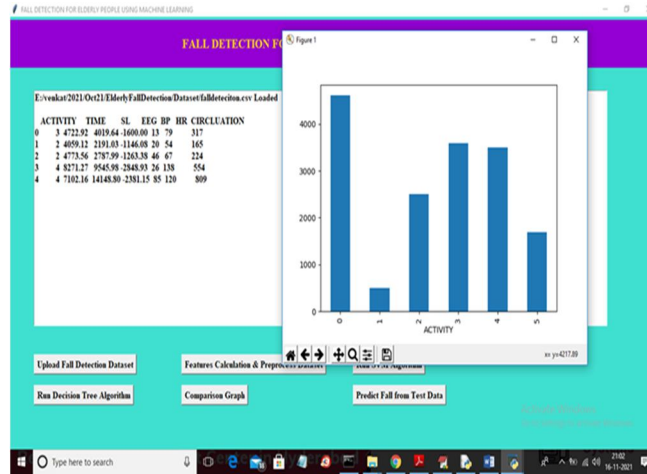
FALL DETECTION FOR ELDERLY PEOPLE USING MACHINE LEARNING

FALL DETECTION FO

E:/venkat/2021/Oct21/ElderlyFallDetection/Dataset/falldeteciton.csv Loaded

| | ACTIVITY | TIME | SL | EEG | BP | HR | CIRCLUATION |
|---|---|---|---|---|---|---|---|
| 0 | 3 | 4722.92 | 4019.64 | -1600.00 | 13 | 79 | 317 |
| 1 | 2 | 4059.12 | 2191.03 | -1146.08 | 20 | 54 | 165 |
| 2 | 2 | 4773.56 | 2787.99 | -1263.38 | 46 | 67 | 224 |
| 3 | 4 | 8271.27 | 9545.98 | -2848.93 | 26 | 138 | 554 |
| 4 | 4 | 7102.16 | 14148.80 | -2381.15 | 85 | 120 | 809 |

Figure 1

4000
3000
2000
1000
0
0 1 2 3 4 5
ACTIVITY

x= y=4217.89

Upload Fall Detection Dataset
Features Calculation & Preprocess Dataset
Run SVM Algorithm
Run Decision Tree Algorithm
Comparison Graph
Predict Fall from Test Data

Type here to search
21:02
16-11-2021